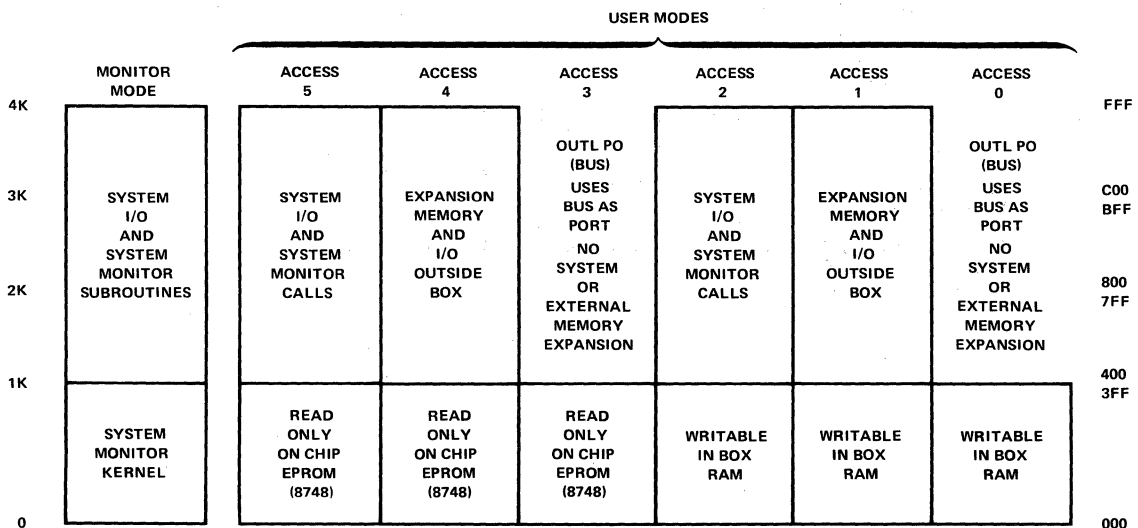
USER MODES

| | MONITOR MODE | ACCESS 5 | ACCESS 4 | ACCESS 3 | ACCESS 2 | ACCESS 1 | ACCESS 0 | |
|---|---|---|---|---|---|---|---|---|
| 4K | | | | | | | | FFF |
| 3K | SYSTEM I/O AND SYSTEM MONITOR SUBROUTINES | SYSTEM I/O AND SYSTEM MONITOR CALLS | EXPANSION MEMORY AND I/O OUTSIDE BOX | OUTL PO (BUS) USES BUS AS PORT NO SYSTEM OR EXTERNAL MEMORY EXPANSION | SYSTEM I/O AND SYSTEM MONITOR CALLS | EXPANSION MEMORY AND I/O OUTSIDE BOX | OUTL PO (BUS) USES BUS AS PORT NO SYSTEM OR EXTERNAL MEMORY EXPANSION | C00 BFF |
| 2K | | | | | | | | 800 7FF |
| 1K | | | | | | | | 400 3FF |
| | SYSTEM MONITOR KERNEL | READ ONLY ON CHIP EPROM (8748) | READ ONLY ON CHIP EPROM (8748) | READ ONLY ON CHIP EPROM (8748) | WRITABLE IN BOX RAM | WRITABLE IN BOX RAM | WRITABLE IN BOX RAM | |
| 0 | | | | | | | | 000 |